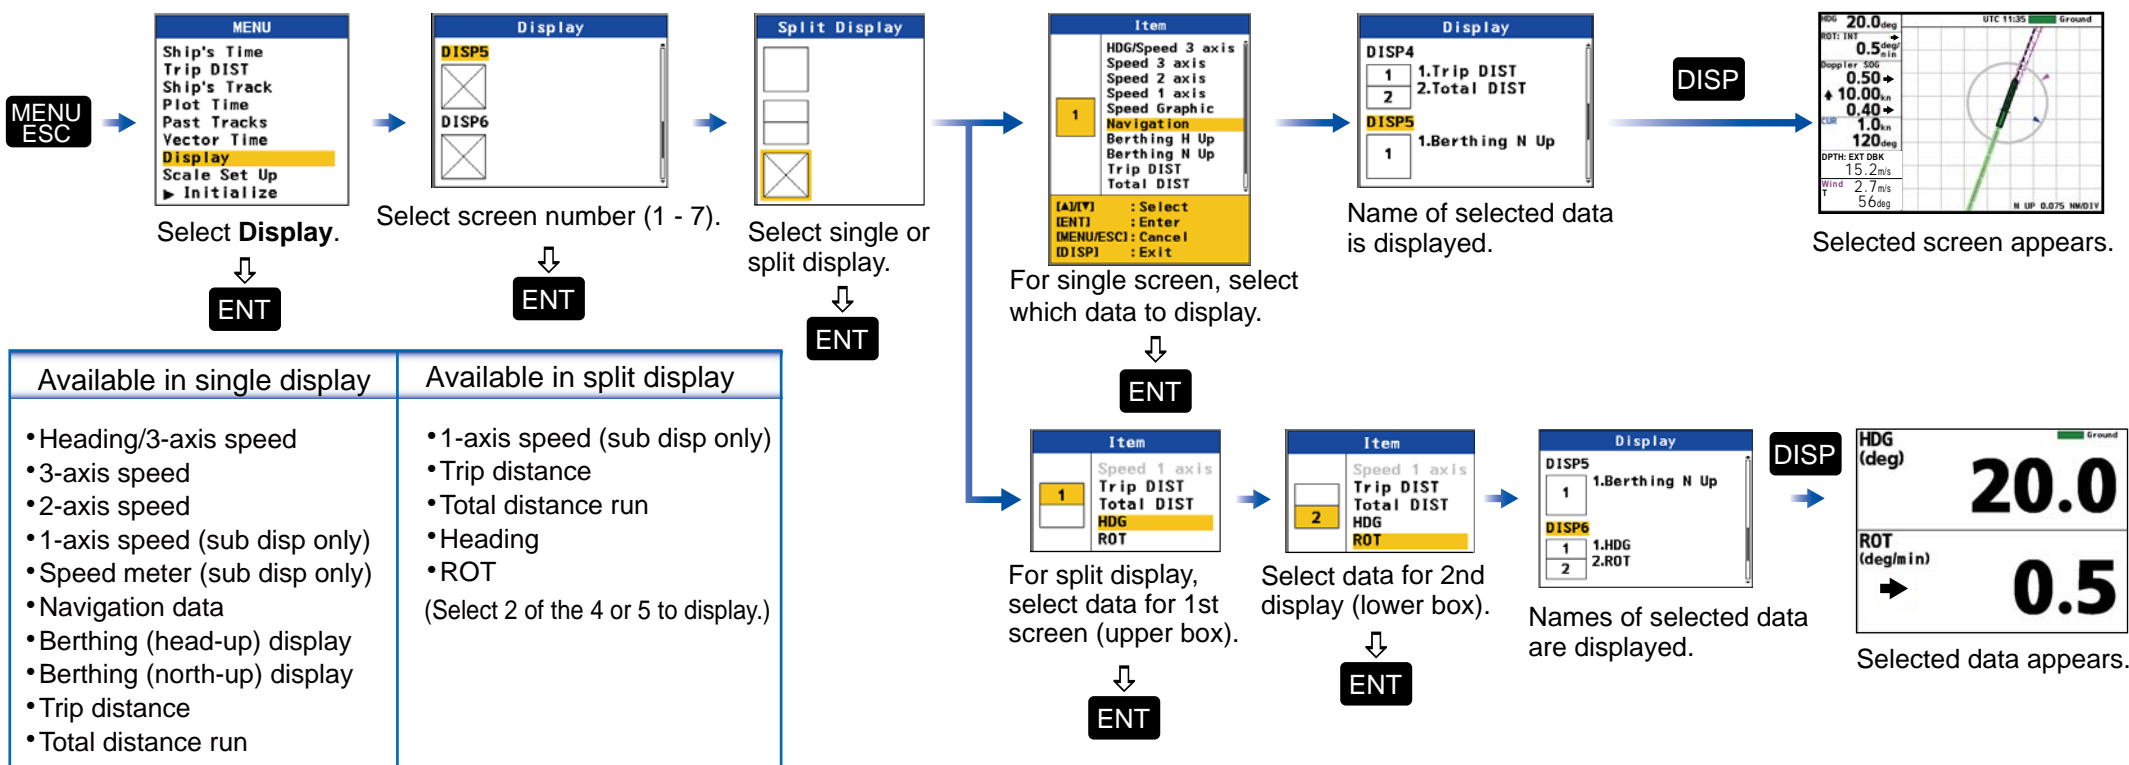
MENU
ESC

MENU
Ship's Time
Trip DIST
Ship's Track
Plot Time
Past Tracks
Vector Time
Display
Scale Set Up
▶ Initialize

Select **Display**.

ENT

Display
DISP5
DISP6

Select screen number (1 - 7).

ENT

Split Display

Select single or split display.

ENT

Item
HDG/Speed 3 axis
Speed 3 axis
Speed 2 axis
Speed 1 axis
Speed Graphic
Navigation
Berthing H Up
Berthing N Up
Trip DIST
Total DIST
1
[▲]/[▼] : Select
[ENT] : Enter
[MENU/ESC] : Cancel
[DISP] : Exit

For single screen, select which data to display.

ENT

Display
DISP4
1 1.Trip DIST
2 2.Total DIST
DISP5
1 1.Berthing N Up

Name of selected data is displayed.

DISP

HDG 20.0deg
ROT: INT
0.5deg/min
Doppler SOG
0.50
10.00kn
0.40
CUR 1.0kn
120deg
DPTH: EXT DBK
15.2m/s
Wind T 2.7m/s
56deg
UTC 11:35 Ground
N UP 0.075 NM/DIV

Selected screen appears.

| Available in single display | Available in split display |
|---|---|
| •Heading/3-axis speed<br>•3-axis speed<br>•2-axis speed<br>•1-axis speed (sub disp only)<br>•Speed meter (sub disp only)<br>•Navigation data<br>•Berthing (head-up) display<br>•Berthing (north-up) display<br>•Trip distance<br>•Total distance run | •1-axis speed (sub disp only)<br>•Trip distance<br>•Total distance run<br>•Heading<br>•ROT<br>(Select 2 of the 4 or 5 to display.) |

Item
Speed 1 axis
Trip DIST
Total DIST
HDG
ROT
1

For split display, select data for 1st screen (upper box).

ENT

Item
Speed 1 axis
Trip DIST
Total DIST
HDG
ROT
2

Select data for 2nd display (lower box).

ENT

Display
DISP5
1 1.Berthing N Up
DISP6
1 1.HDG
2 2.ROT

Names of selected data are displayed.

DISP

HDG (deg) Ground
20.0
ROT (deg/min)
0.5

Selected data appears.